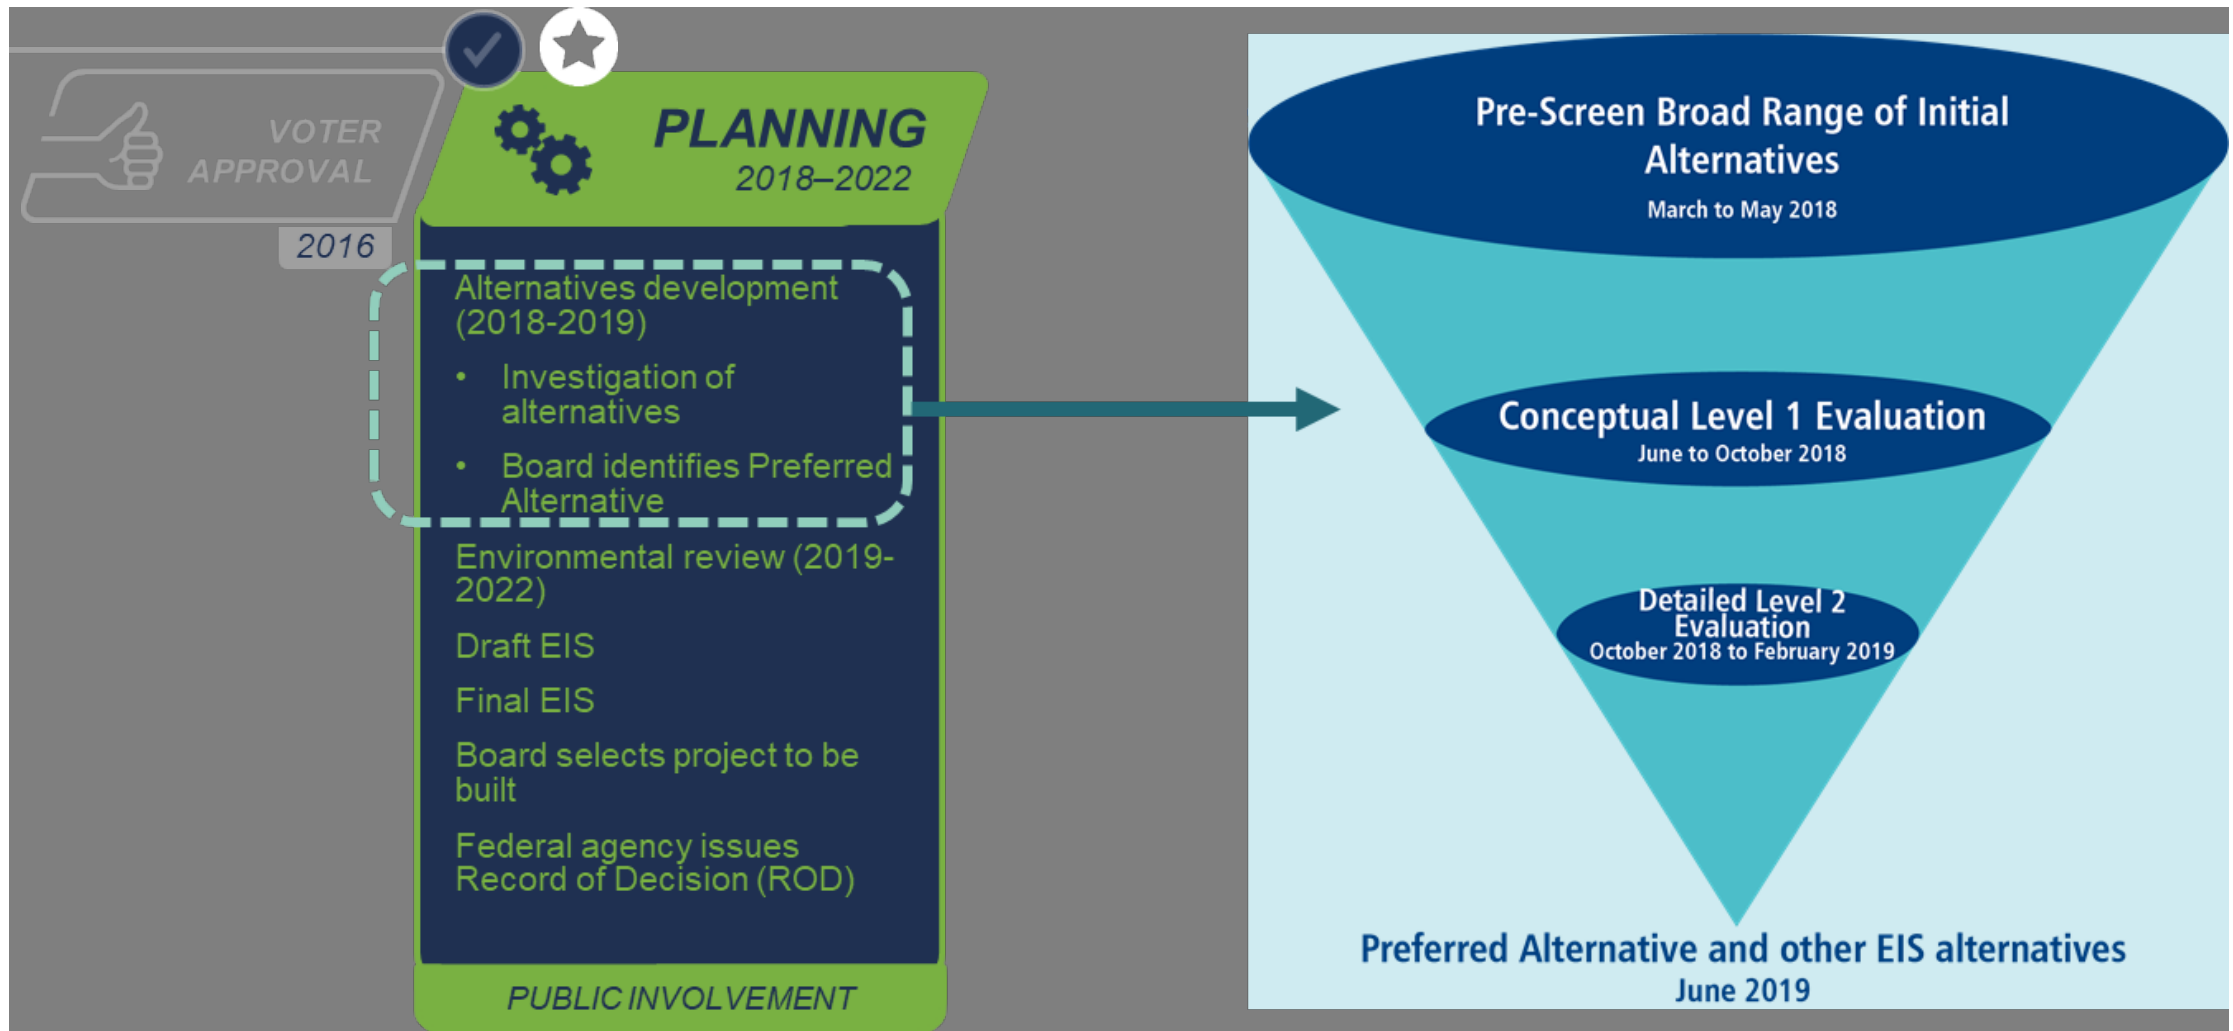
VOTER APPROVAL

2016

PLANNING
2018–2022

Alternatives development (2018-2019)

- Investigation of alternatives
- Board identifies Preferred Alternative

Environmental review (2019-2022)

Draft EIS

Final EIS

Board selects project to be built

Federal agency issues Record of Decision (ROD)

PUBLIC INVOLVEMENT

Pre-Screen Broad Range of Initial Alternatives
March to May 2018

Conceptual Level 1 Evaluation
June to October 2018

Detailed Level 2 Evaluation
October 2018 to February 2019

Preferred Alternative and other EIS alternatives
June 2019